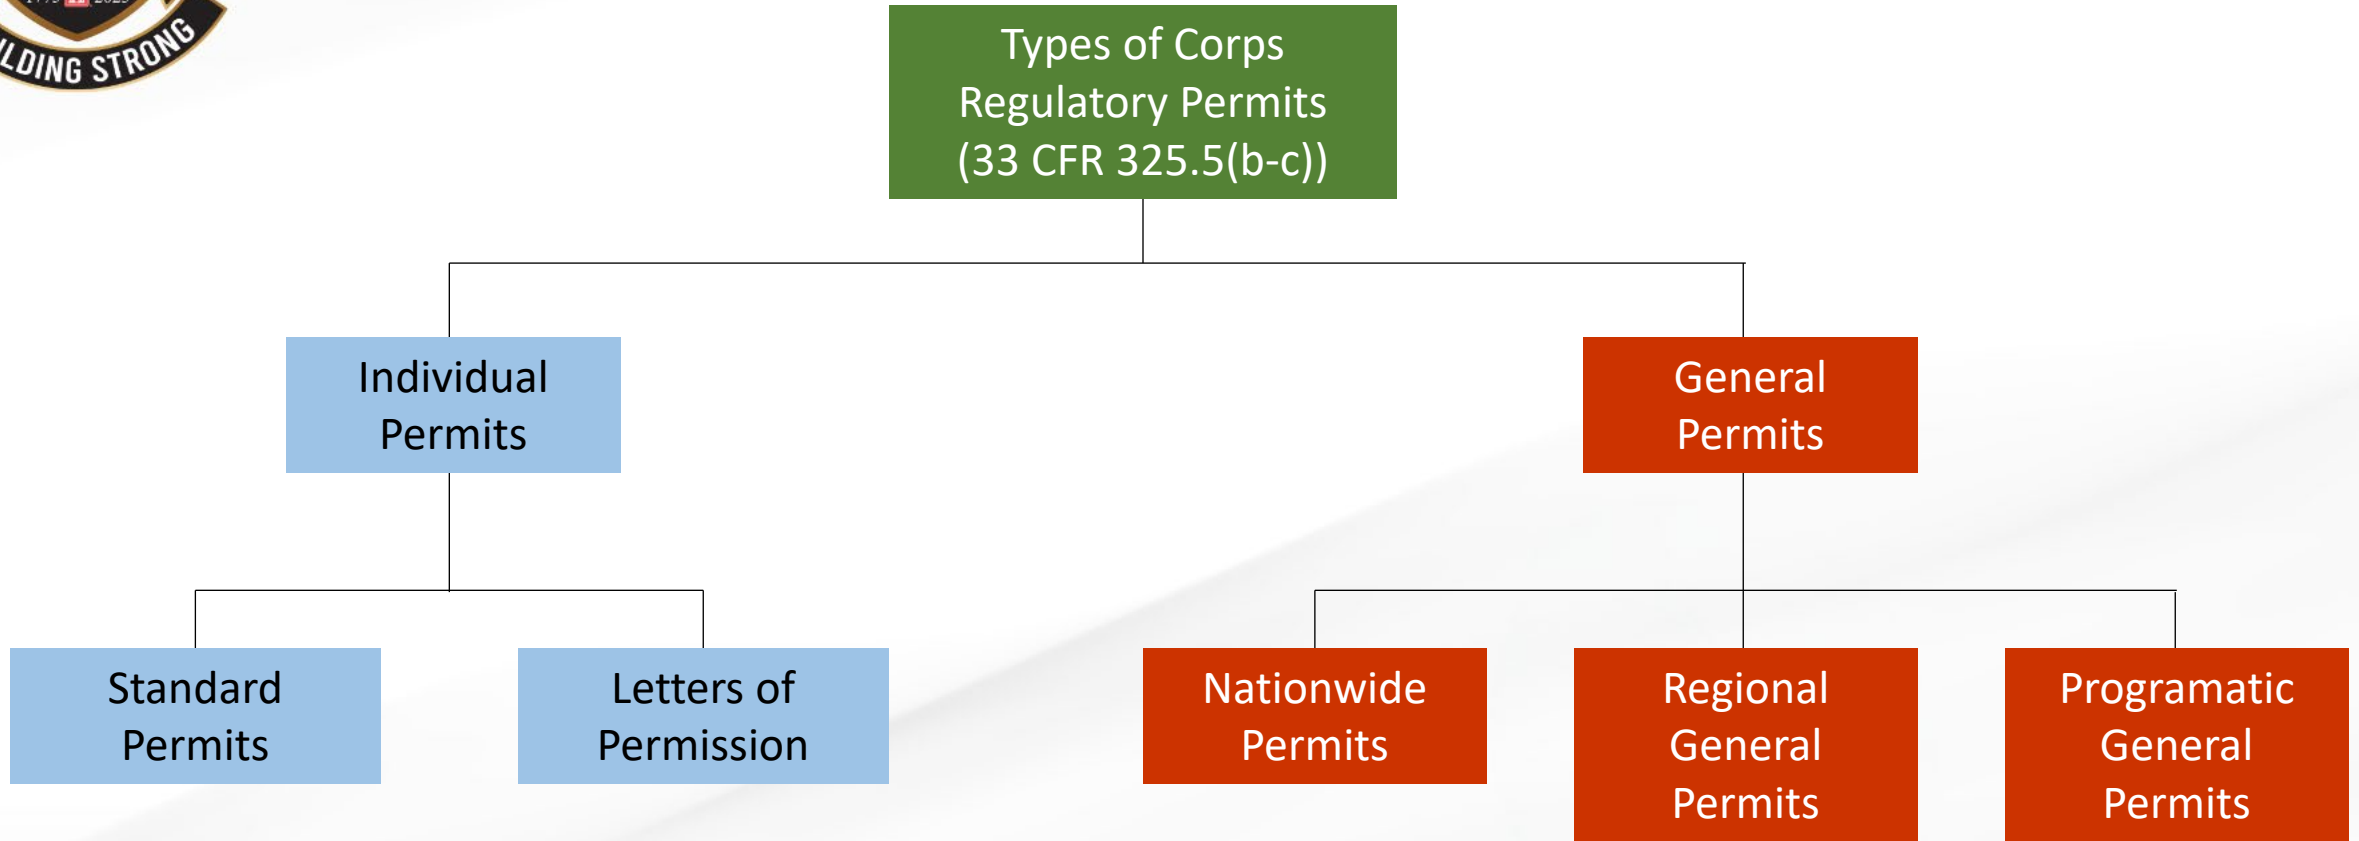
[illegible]LDING STRONG

Types of Corps Regulatory Permits (33 CFR 325.5(b-c))

Individual Permits

General Permits

Standard Permits

Letters of Permission

Nationwide Permits

Regional General Permits

Programatic General Permits